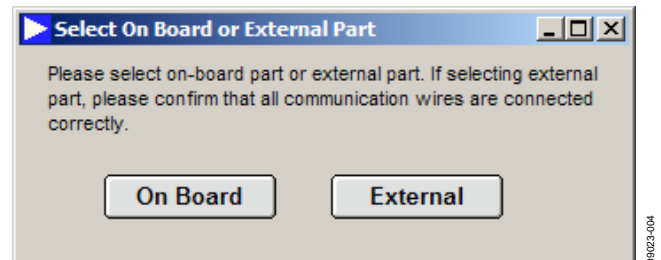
Select On Board or External Part

Please select on-board part or external part. If selecting external part, please confirm that all communication wires are connected correctly.

On Board

External

09023-004